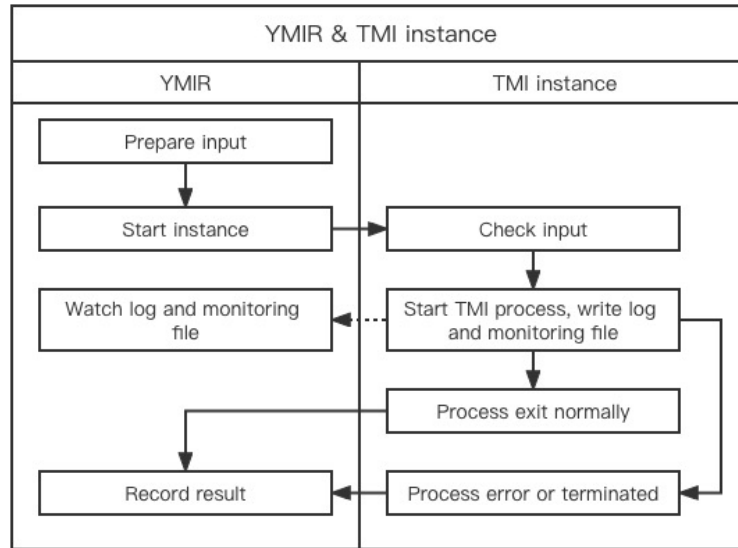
YMIR & TMI instance

YMIR

TMI instance

Prepare input

Start instance

Check input

Watch log and monitoring file

Start TMI process, write log and monitoring file

Process exit normally

Record result

Process error or terminated